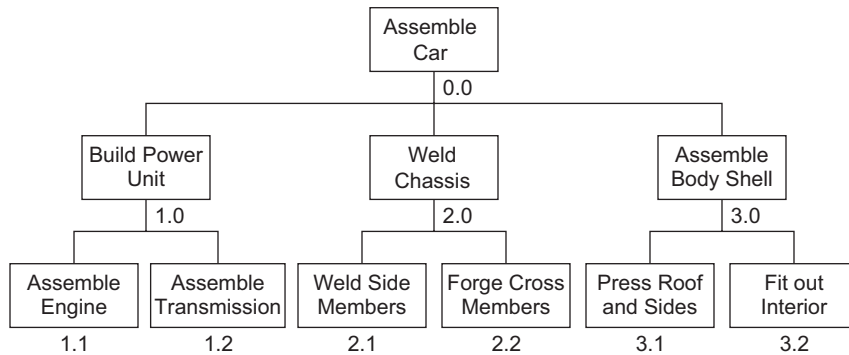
Assemble Car
0.0

Build Power Unit
1.0

Weld Chassis
2.0

Assemble Body Shell
3.0

Assemble Engine
1.1

Assemble Transmission
1.2

Weld Side Members
2.1

Forge Cross Members
2.2

Press Roof and Sides
3.1

Fit out Interior
3.2